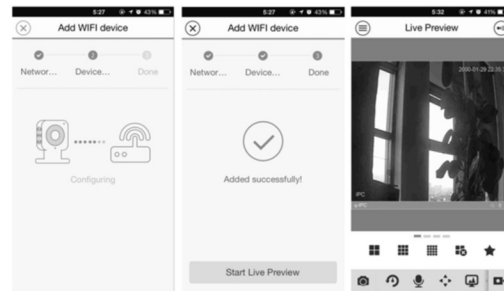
5:27 43%

Add WIFI device

Networ... Device... Done

Configuring

5:27 43%

Add WIFI device

Networ... Device... Done

Added successfully!

Start Live Preview

5:32 41%

Live Preview

2000-01-28 22:35

IPC